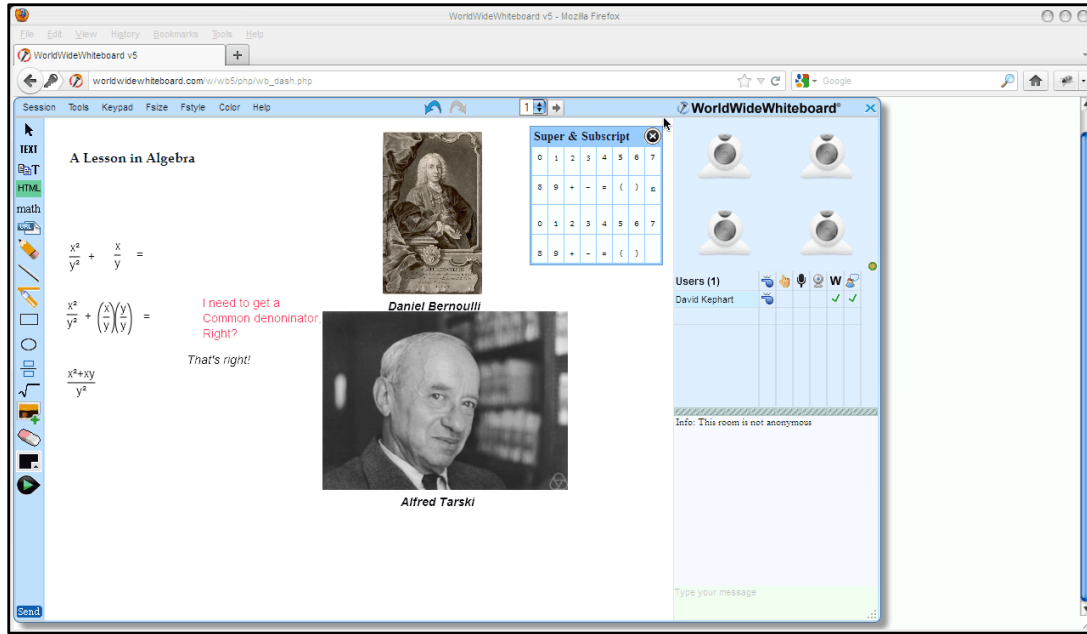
WorldWideWhiteboard v5 - Mozilla Firefox

File Edit View History Bookmarks Tools Help

WorldWideWhiteboard v5

worldwidewhiteboard.com/w/wb5/php/wb_dash.php

Google

Session Tools Keypad Fsize Fstyle Color Help

1

WorldWideWhiteboard®

TEXT
HTML
math

A Lesson in Algebra

$\frac{x^2}{y^2} + \frac{x}{y} =$

$\frac{x^2}{y^2} + \left(\frac{x}{y}\right)\left(\frac{y}{y}\right) =$

I need to get a Common denominator. Right?

That's right!

$\frac{x^2+xy}{y^2}$

Super & Subscript

| 0 | 1 | 2 | 3 | 4 | 5 | 6 | 7 |
|---|---|---|---|---|---|---|---|
| 8 | 9 | + | − | = | ( | ) | n |
| 0 | 1 | 2 | 3 | 4 | 5 | 6 | 7 |
| 8 | 9 | + | − | = | ( | ) | |

Daniel Bernoulli

Alfred Tarski

Users (1)

W

David Kephart

Info: This room is not anonymous

Type your message

Send